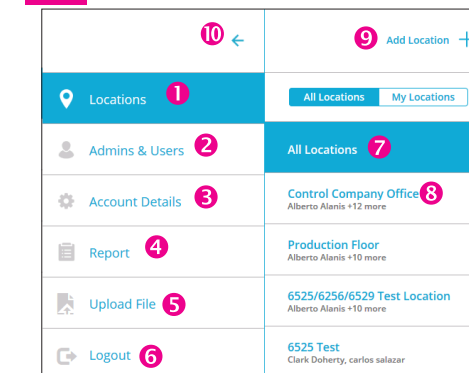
10 ←

9 Add Location +

Locations 1

All Locations | My Locations

Admins & Users 2

All Locations 7

Account Details 3

Control Company Office 8
Alberto Alanis +12 more

Report 4

Production Floor
Alberto Alanis +10 more

Upload File 5

6525/6256/6529 Test Location
Alberto Alanis +10 more

Logout 6

6525 Test
Clark Doherty, carlos salazar